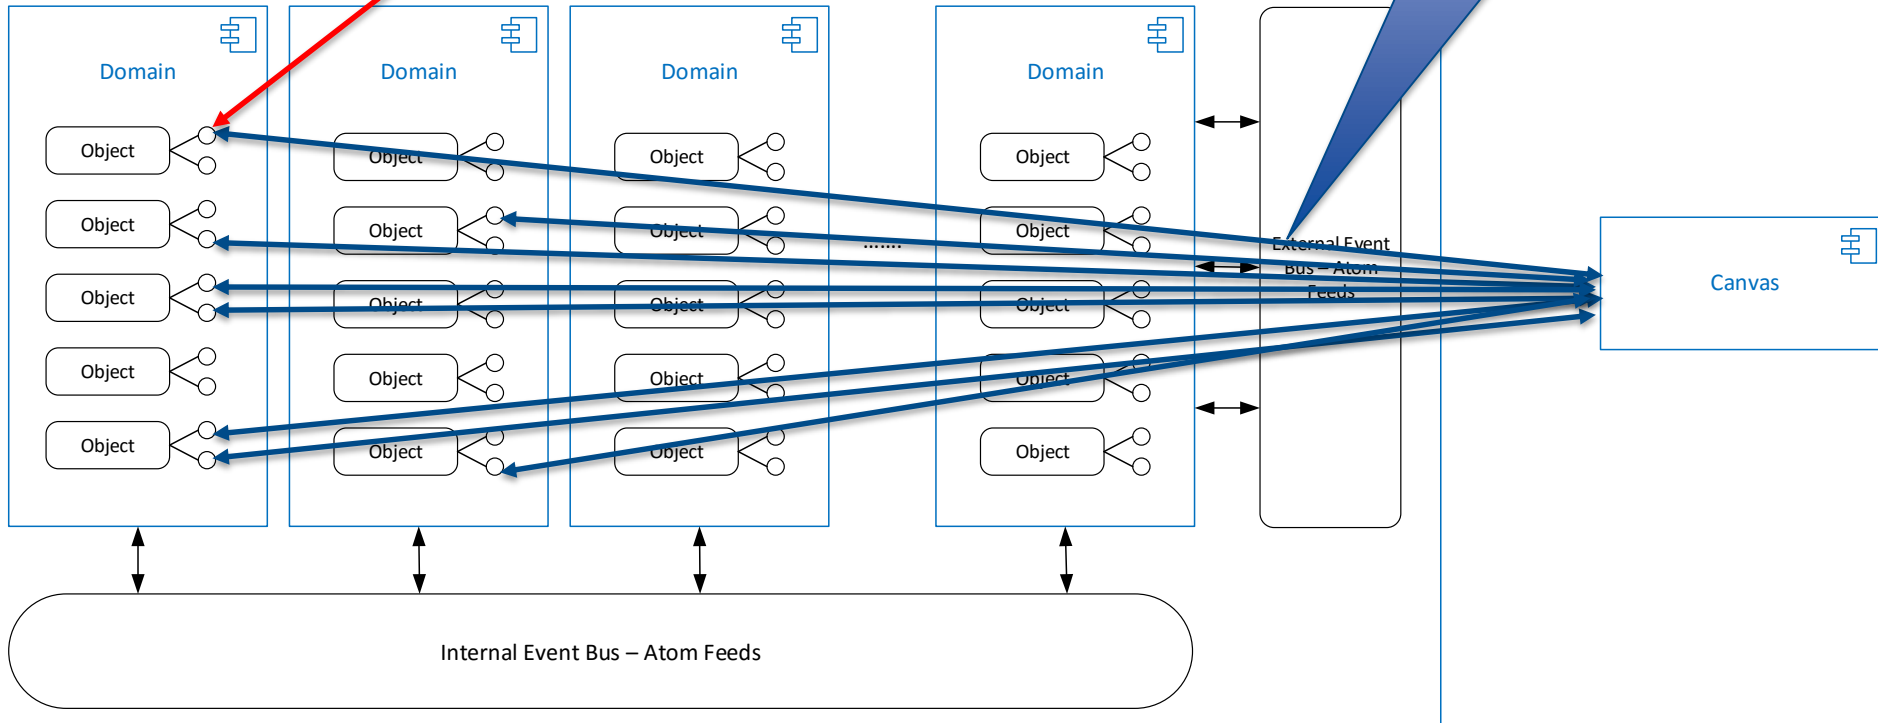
Domain

Object

Object

Object

Object

Object

Domain

Object

Object

Object

Object

Object

Domain

Object

Object

Object

Object

Object

.......

Domain

Object

Object

Object

Object

Object

External Event Bus – Atom Feeds

Canvas

Internal Event Bus – Atom Feeds